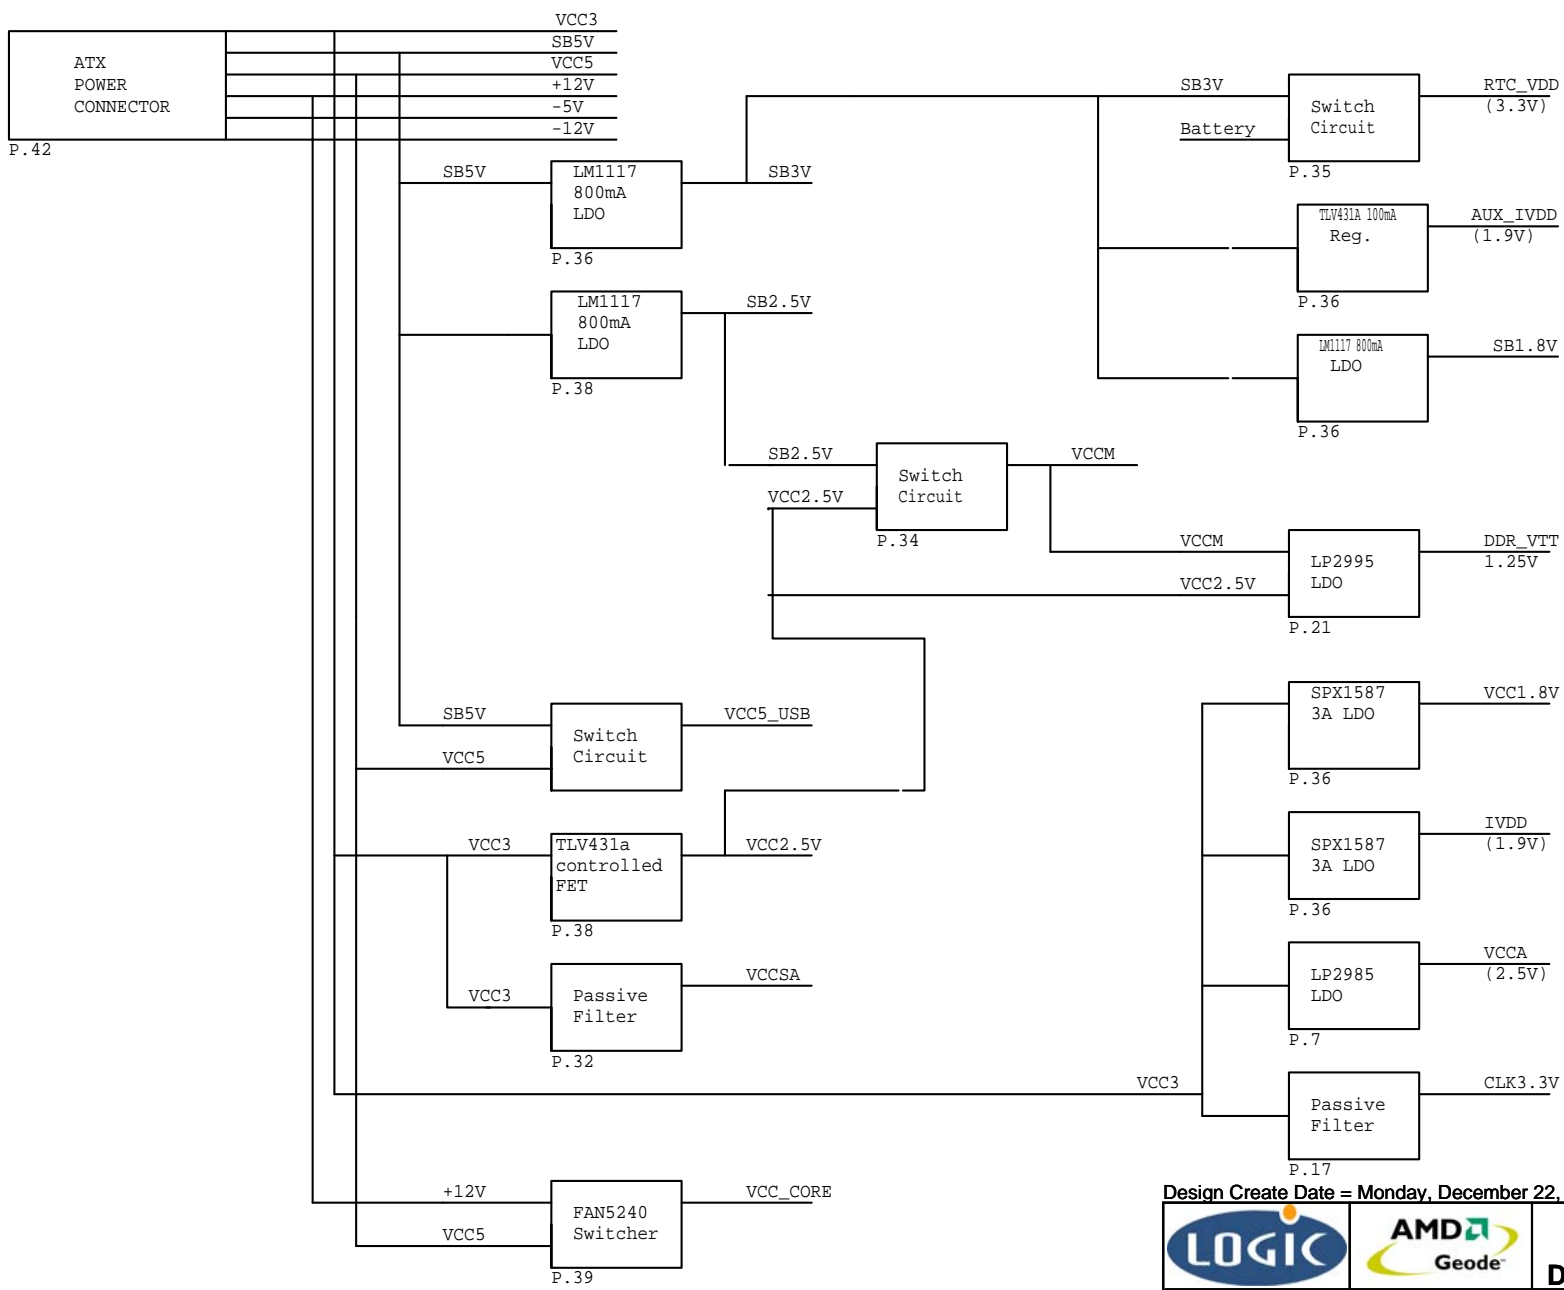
VCC3
SB5V
VCC5
+12V
-5V
-12V

ATX POWER CONNECTOR
P.42

SB5V
LM1117 800mA LDO
P.36
SB3V

SB3V
Battery
Switch Circuit
P.35
RTC_VDD (3.3V)

TLV431A 100mA Reg.
P.36
AUX_IVDD (1.9V)

LM1117 800mA LDO
P.36
SB1.8V

LM1117 800mA LDO
P.38
SB2.5V

SB2.5V
VCC2.5V
Switch Circuit
P.34
VCCM

VCCM
VCC2.5V
LP2995 LDO
P.21
DDR_VTT 1.25V

SB5V
VCC5
Switch Circuit
VCC5_USB

SPX1587 3A LDO
P.36
VCC1.8V

VCC3
TLV431a controlled FET
P.38
VCC2.5V

SPX1587 3A LDO
P.36
IVDD (1.9V)

VCC3
Passive Filter
P.32
VCCSA

LP2985 LDO
P.7
VCCA (2.5V)

VCC3
Passive Filter
P.17
CLK3.3V

+12V
VCC5
FAN5240 Switcher
P.39
VCC_CORE

Design Create Date = Monday, December 22,
LOGIC
AMD
Geode
D